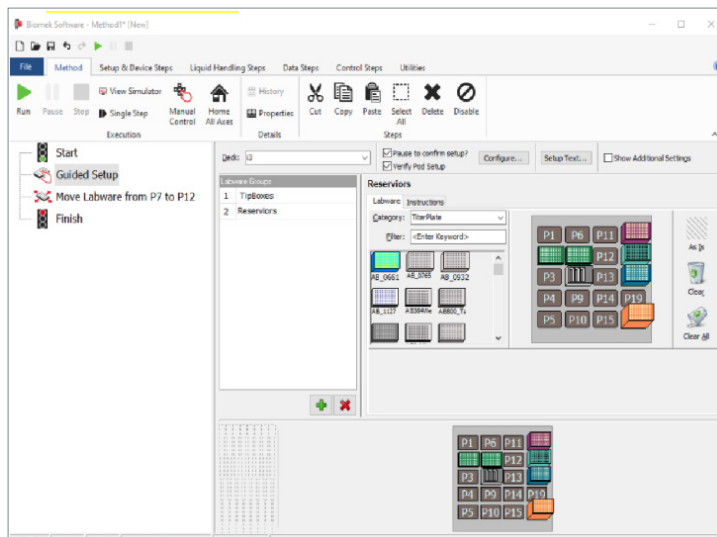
Biomek Software - Method1* [New]

File Method Setup & Device Steps Liquid Handling Steps Data Steps Control Steps Utilities

Run Pause Stop View Simulator Single Step Manual Control Home All Axes History Properties Cut Copy Paste Select All Delete Disable

Execution Details Steps

Start
Guided Setup
Move Labware from P7 to P12
Finish

Deck: i3

Pause to confirm setup?
Verify Pod Setup

Configure... Setup Text... Show Additional Settings

Labware Groups

| | |
|---|---|
| 1 | TipBoxes |
| 2 | Reservoirs |

Reservoirs

Labware Instructions

Category: TiterPlate

Filter: <Enter Keyword>

AB_0661 AB_0765 AB_0932 AB_1127 AB384We AB800_T

P1 P6 P11 P2 P7 P12 P3 P8 P13 P4 P9 P14 P19 P5 P10 P15

As Is Clear Clear All

P1 P6 P11 P2 P7 P12 P3 P8 P13 P4 P9 P14 P19 P5 P10 P15